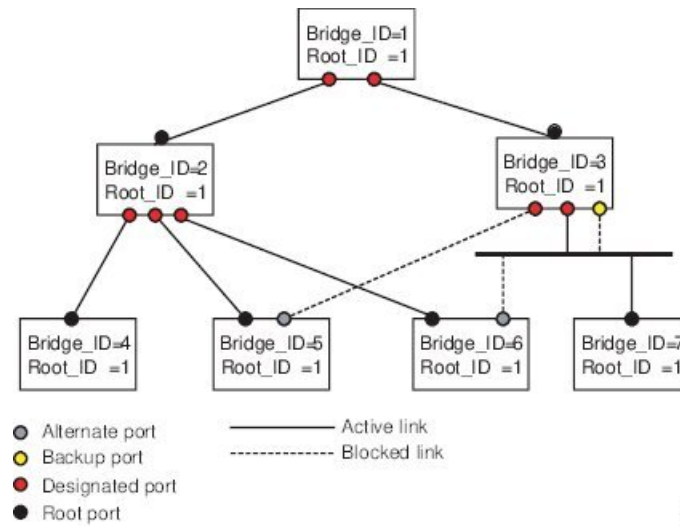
Bridge_ID=1
Root_ID =1

Bridge_ID=2
Root_ID =1

Bridge_ID=3
Root_ID =1

Bridge_ID=4
Root_ID =1

Bridge_ID=5
Root_ID =1

Bridge_ID=6
Root_ID =1

Bridge_ID=7
Root_ID =1

Alternate port
Backup port
Designated port
Root port

Active link
Blocked link